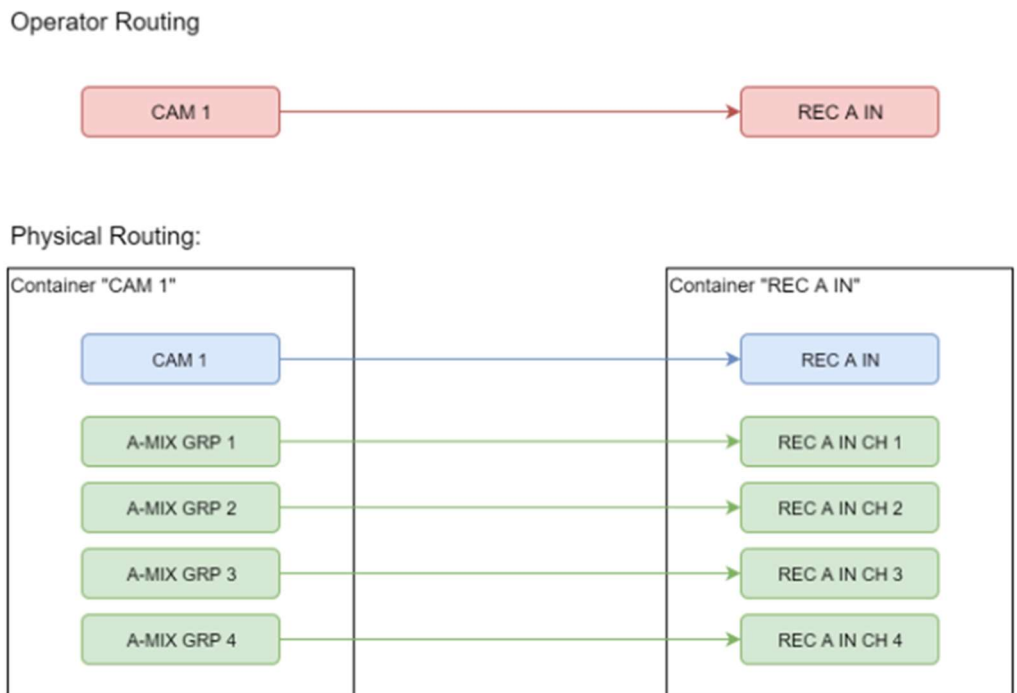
Operator Routing

CAM 1

REC A IN

Physical Routing:

Container "CAM 1"

CAM 1

A-MIX GRP 1

A-MIX GRP 2

A-MIX GRP 3

A-MIX GRP 4

Container "REC A IN"

REC A IN

REC A IN CH 1

REC A IN CH 2

REC A IN CH 3

REC A IN CH 4